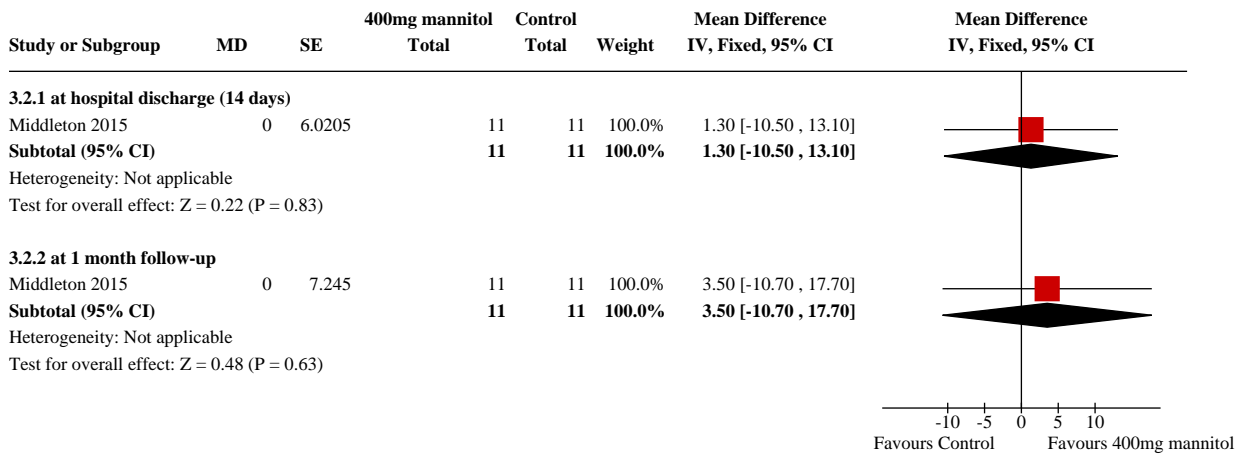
| Study or Subgroup | MD | SE | 400mg mannitol Total | Control Total | Weight | Mean Difference IV, Fixed, 95% CI | Mean Difference IV, Fixed, 95% CI |
|---|---|---|---|---|---|---|---|
| **3.2.1 at hospital discharge (14 days)** | | | | | | | |
| Middleton 2015 | 0 | 6.0205 | 11 | 11 | 100.0% | 1.30 [-10.50 , 13.10] | |
| **Subtotal (95% CI)** | | | **11** | **11** | **100.0%** | **1.30 [-10.50 , 13.10]** | |
| Heterogeneity: Not applicable | | | | | | | |
| Test for overall effect: Z = 0.22 (P = 0.83) | | | | | | | |
| **3.2.2 at 1 month follow-up** | | | | | | | |
| Middleton 2015 | 0 | 7.245 | 11 | 11 | 100.0% | 3.50 [-10.70 , 17.70] | |
| **Subtotal (95% CI)** | | | **11** | **11** | **100.0%** | **3.50 [-10.70 , 17.70]** | |
| Heterogeneity: Not applicable | | | | | | | |
| Test for overall effect: Z = 0.48 (P = 0.63) | | | | | | | |

-10 -5 0 5 10
Favours Control Favours 400mg mannitol